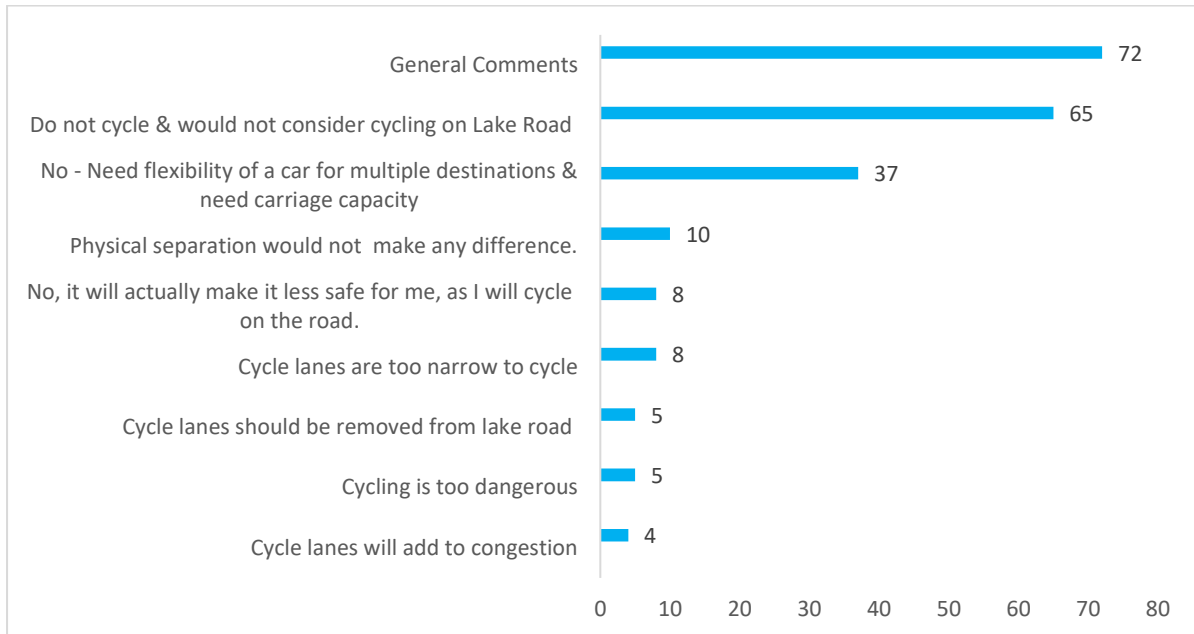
General Comments 72

Do not cycle & would not consider cycling on Lake Road 65

No - Need flexibility of a car for multiple destinations & need carriage capacity 37

Physical separation would not make any difference. 10

No, it will actually make it less safe for me, as I will cycle on the road. 8

Cycle lanes are too narrow to cycle 8

Cycle lanes should be removed from lake road 5

Cycling is too dangerous 5

Cycle lanes will add to congestion 4

0 10 20 30 40 50 60 70 80